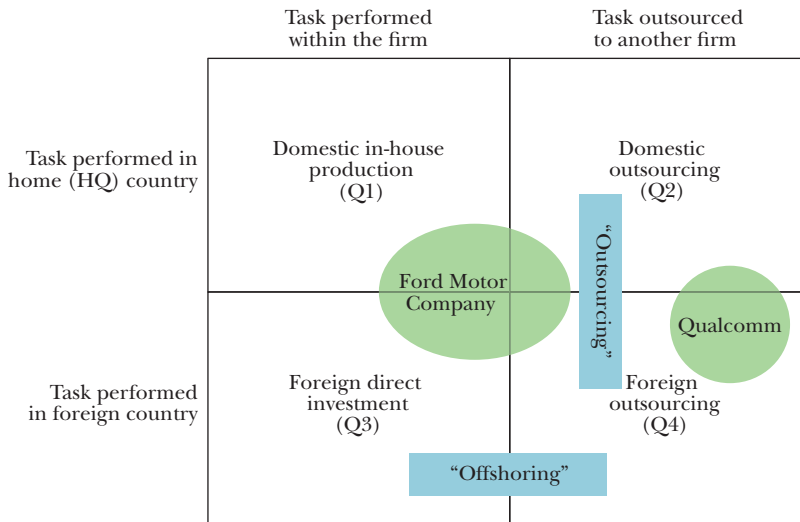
Task performed within the firm

Task outsourced to another firm

Task performed in home (HQ) country

Domestic in-house production (Q1)

Domestic outsourcing (Q2)

"Outsourcing"

Ford Motor Company

Qualcomm

Task performed in foreign country

Foreign direct investment (Q3)

Foreign outsourcing (Q4)

"Offshoring"